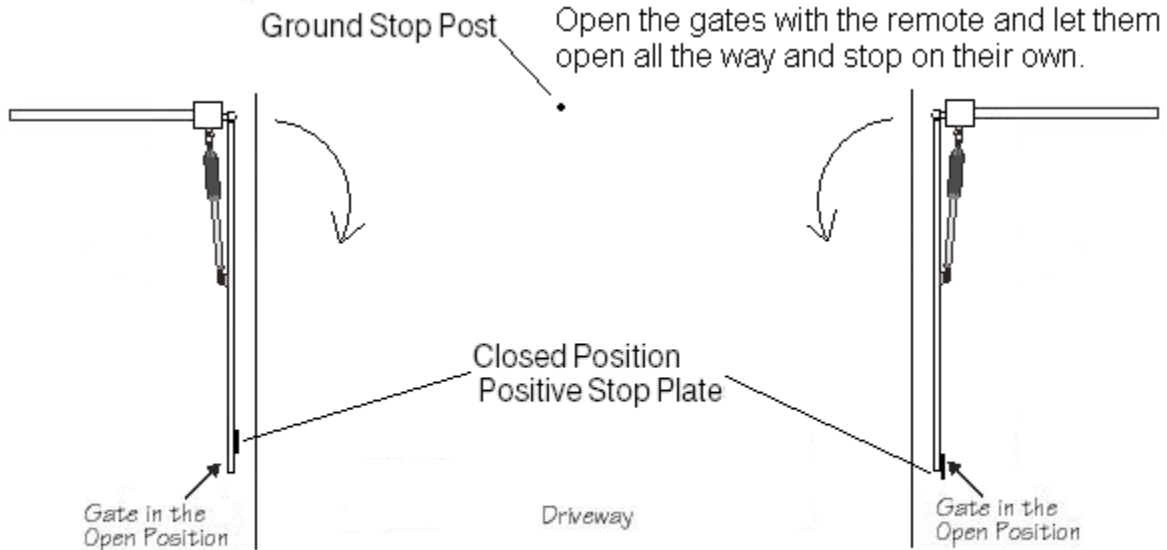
Ground Stop Post

Open the gates with the remote and let them open all the way and stop on their own.

Closed Position
Positive Stop Plate

Gate in the Open Position

Driveway

Gate in the Open Position